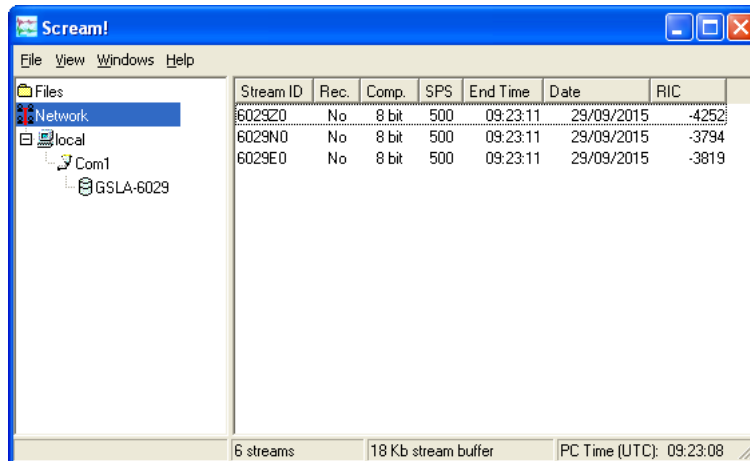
Scream!

File View Windows Help

Files
Network
local
Com1
GSLA-6029

| Stream ID | Rec. | Comp. | SPS | End Time | Date | RIC |
|---|---|---|---|---|---|---|
| 6029Z0 | No | 8 bit | 500 | 09:23:11 | 29/09/2015 | -4252 |
| 6029N0 | No | 8 bit | 500 | 09:23:11 | 29/09/2015 | -3794 |
| 6029E0 | No | 8 bit | 500 | 09:23:11 | 29/09/2015 | -3819 |

6 streams
18 Kb stream buffer
PC Time (UTC): 09:23:08